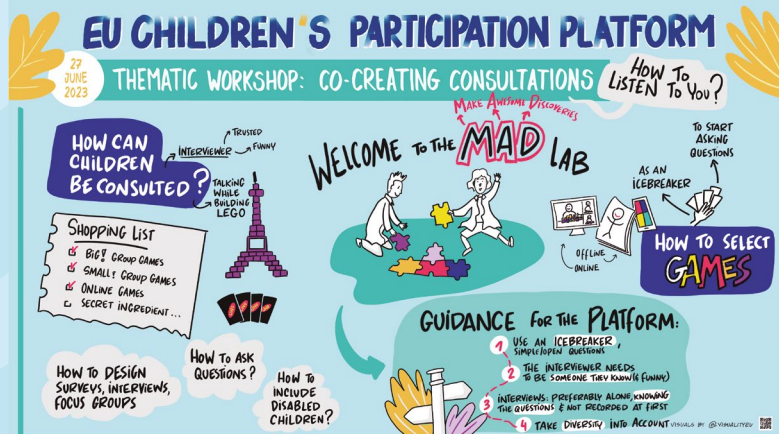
EU CHILDREN'S PARTICIPATION PLATFORM

27 JUNE 2023

THEMATIC WORKSHOP: CO-CREATING CONSULTATIONS

HOW TO LISTEN TO YOU?

HOW CAN CHILDREN BE CONSULTED?

INTERVIEWER

TRUSTED

FUNNY

TALKING WHILE BUILDING LEGO

SHOPPING LIST
BIG! GROUP GAMES
SMALL! GROUP GAMES
ONLINE GAMES
SECRET INGREDIENT...

WELCOME TO THE MAD LAB

MAKE AWESOME DISCOVERIES

TO START ASKING QUESTIONS

AS AN ICEBREAKER

OFFLINE

ONLINE

HOW TO SELECT GAMES

GUIDANCE FOR THE PLATFORM:

1 USE AN ICEBREAKER, SIMPLE/OPEN QUESTIONS

2 THE INTERVIEWER NEEDS TO BE SOMEONE THEY KNOW (& FUNNY)

3 INTERVIEWS: PREFERABLY ALONE, KNOWING THE QUESTIONS & NOT RECORDED AT FIRST

4 TAKE DIVERSITY INTO ACCOUNT

HOW TO DESIGN SURVEYS, INTERVIEWS, FOCUS GROUPS

HOW TO ASK QUESTIONS?

HOW TO INCLUDE DISABLED CHILDREN?

VISUALS BY @VISUALITYEU